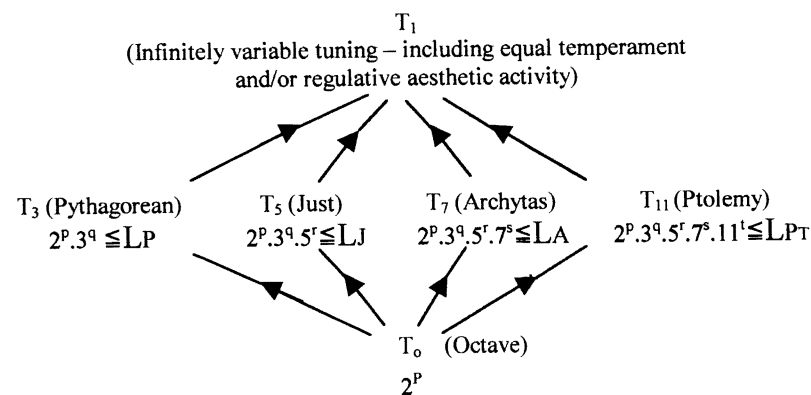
$T_1$
(Infinitely variable tuning – including equal temperament and/or regulative aesthetic activity)

$T_3$ (Pythagorean)
$2^p.3^q \leqq L_P$

$T_5$ (Just)
$2^p.3^q.5^r \leqq L_J$

$T_7$ (Archytas)
$2^p.3^q.5^r.7^s \leqq L_A$

$T_{11}$ (Ptolemy)
$2^p.3^q.5^r.7^s.11^t \leqq L_{PT}$

$T_o$ (Octave)
$2^P$